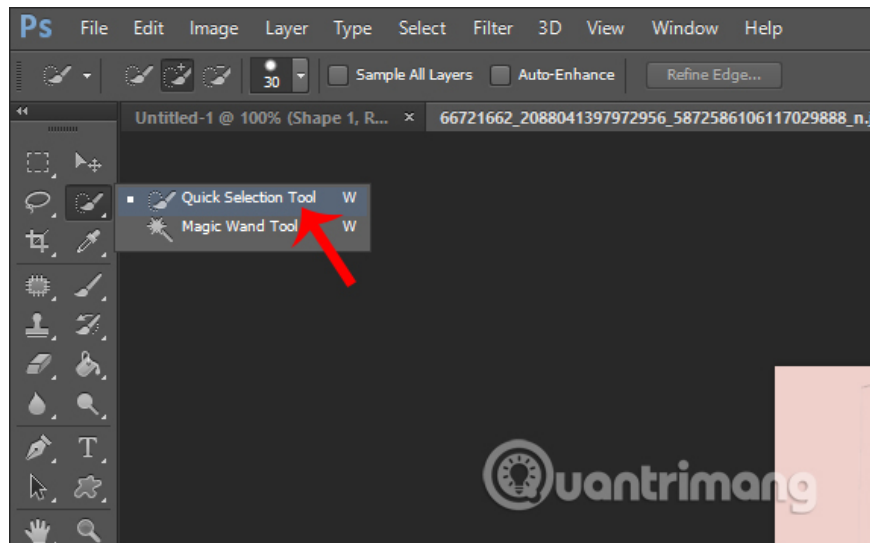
Ps File Edit Image Layer Type Select Filter 3D View Window Help

30 Sample All Layers Auto-Enhance Refine Edge...

Untitled-1 @ 100% (Shape 1, R... × 66721662_2088041397972956_5872586106117029888_n.

Quick Selection Tool W
Magic Wand Tool W

T

Quantrimang